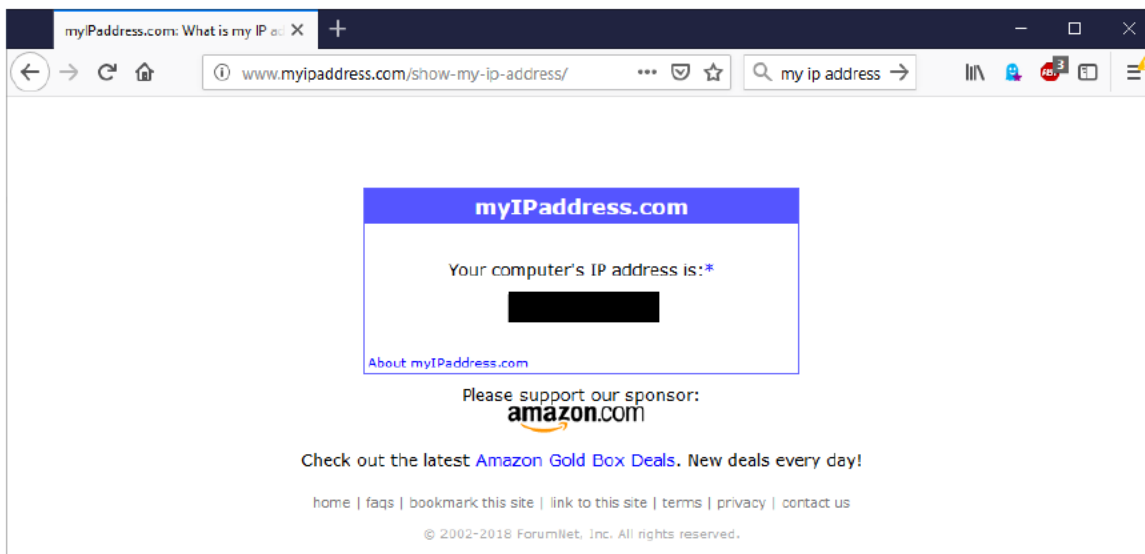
myIPaddress.com: What is my IP ad

www.myipaddress.com/show-my-ip-address/

my ip address

3

myIPaddress.com

Your computer's IP address is:*

About myIPaddress.com

Please support our sponsor:

amazon.com

Check out the latest Amazon Gold Box Deals. New deals every day!

home | faqs | bookmark this site | link to this site | terms | privacy | contact us

© 2002-2018 ForumNet, Inc. All rights reserved.